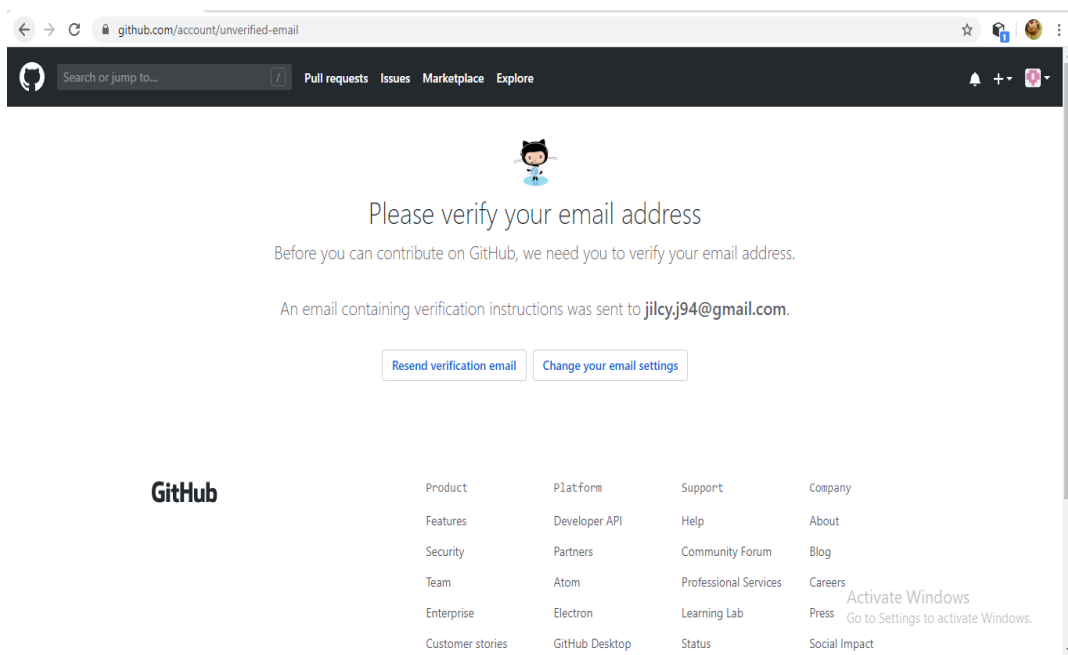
github.com/account/unverified-email

Search or jump to... / Pull requests Issues Marketplace Explore

Please verify your email address

Before you can contribute on GitHub, we need you to verify your email address.

An email containing verification instructions was sent to **jilcy.j94@gmail.com**.

Resend verification email Change your email settings

GitHub

Product
Features
Security
Team
Enterprise
Customer stories

Platform
Developer API
Partners
Atom
Electron
GitHub Desktop

Support
Help
Community Forum
Professional Services
Learning Lab
Status

Company
About
Blog
Careers
Press
Social Impact

Activate Windows
Go to Settings to activate Windows.